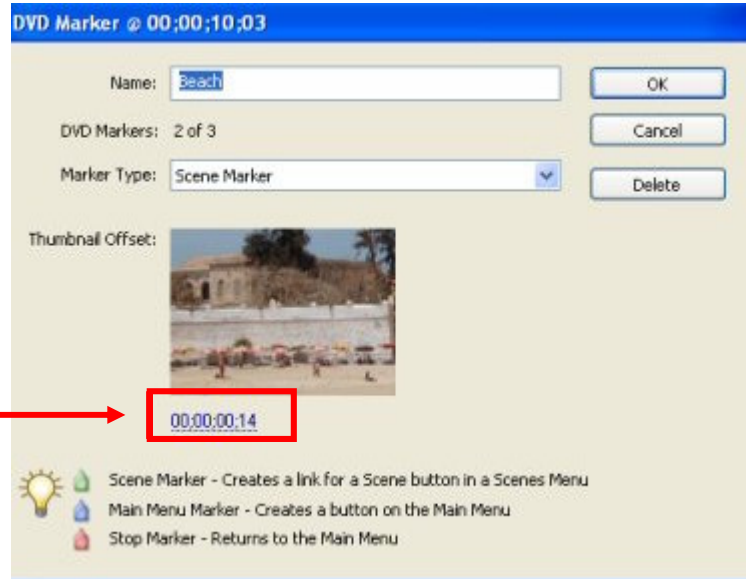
DVD Marker @ 00;00;10;03

Name: Beach

DVD Markers: 2 of 3

Marker Type: Scene Marker

Thumbnail Offset:

00;00;00;14

OK

Cancel

Delete

Scene Marker - Creates a link for a Scene button in a Scenes Menu

Main Menu Marker - Creates a button on the Main Menu

Stop Marker - Returns to the Main Menu